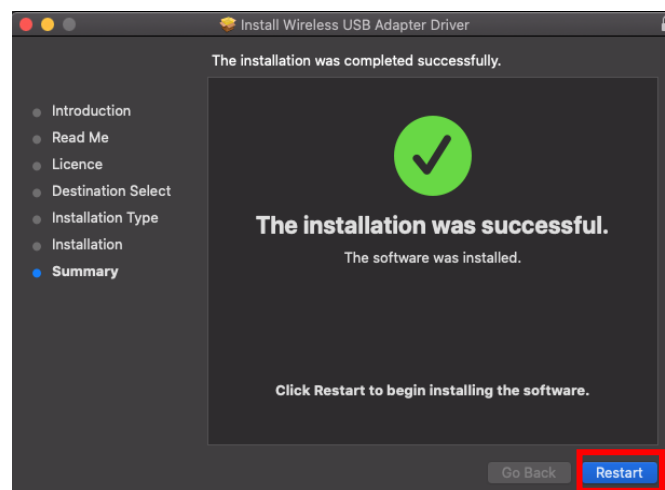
Install Wireless USB Adapter Driver

The installation was completed successfully.

Introduction
Read Me
Licence
Destination Select
Installation Type
Installation
Summary

The installation was successful.

The software was installed.

Click Restart to begin installing the software.

Go Back
Restart